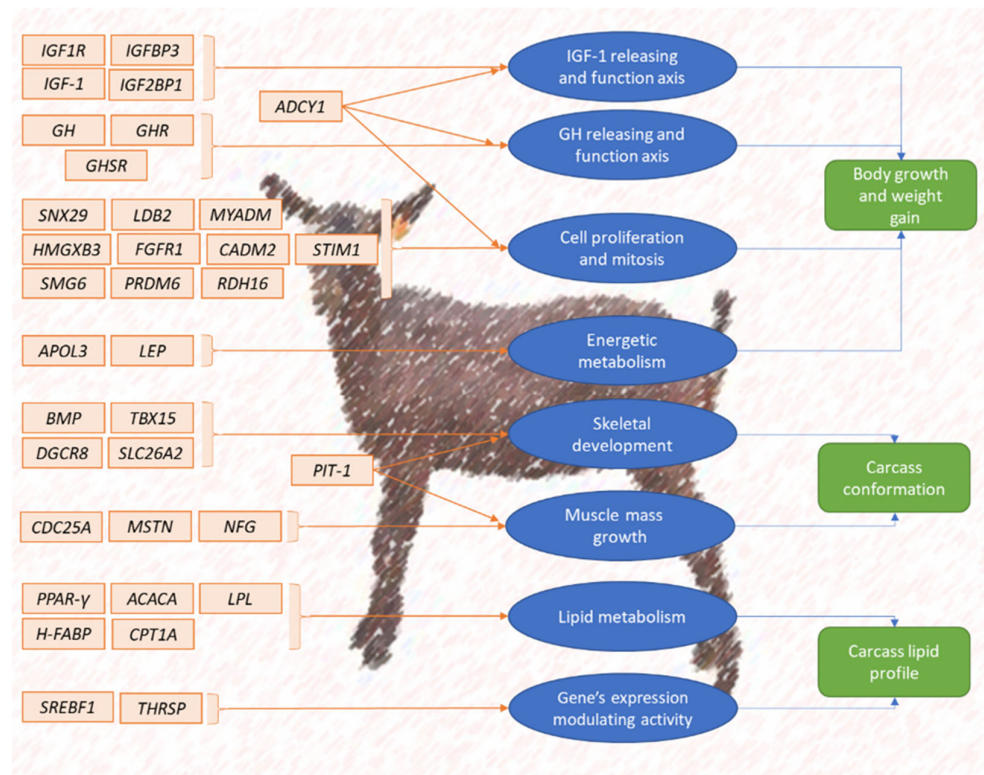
IGF1R
IGFBP3
IGF-1
IGF2BP1
ADCY1
GH
GHR
GHSR
SNX29
LDB2
MYADM
HMGXB3
FGFR1
CADM2
STIM1
SMG6
PRDM6
RDH16
APOL3
LEP
BMP
TBX15
DGCR8
SLC26A2
PIT-1
CDC25A
MSTN
NFG
PPAR-γ
ACACA
LPL
H-FABP
CPT1A
SREBF1
THRSP

IGF-1 releasing and function axis
GH releasing and function axis
Cell proliferation and mitosis
Energetic metabolism
Skeletal development
Muscle mass growth
Lipid metabolism
Gene's expression modulating activity

Body growth and weight gain
Carcass conformation
Carcass lipid profile